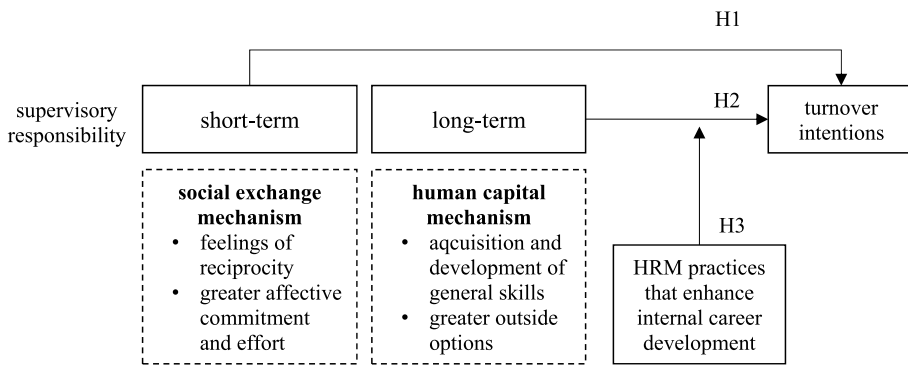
H1

supervisory responsibility

short-term

long-term

H2

turnover intentions

**social exchange mechanism**
• feelings of reciprocity
• greater affective commitment and effort

**human capital mechanism**
• aqcuisition and development of general skills
• greater outside options

H3

HRM practices that enhance internal career development